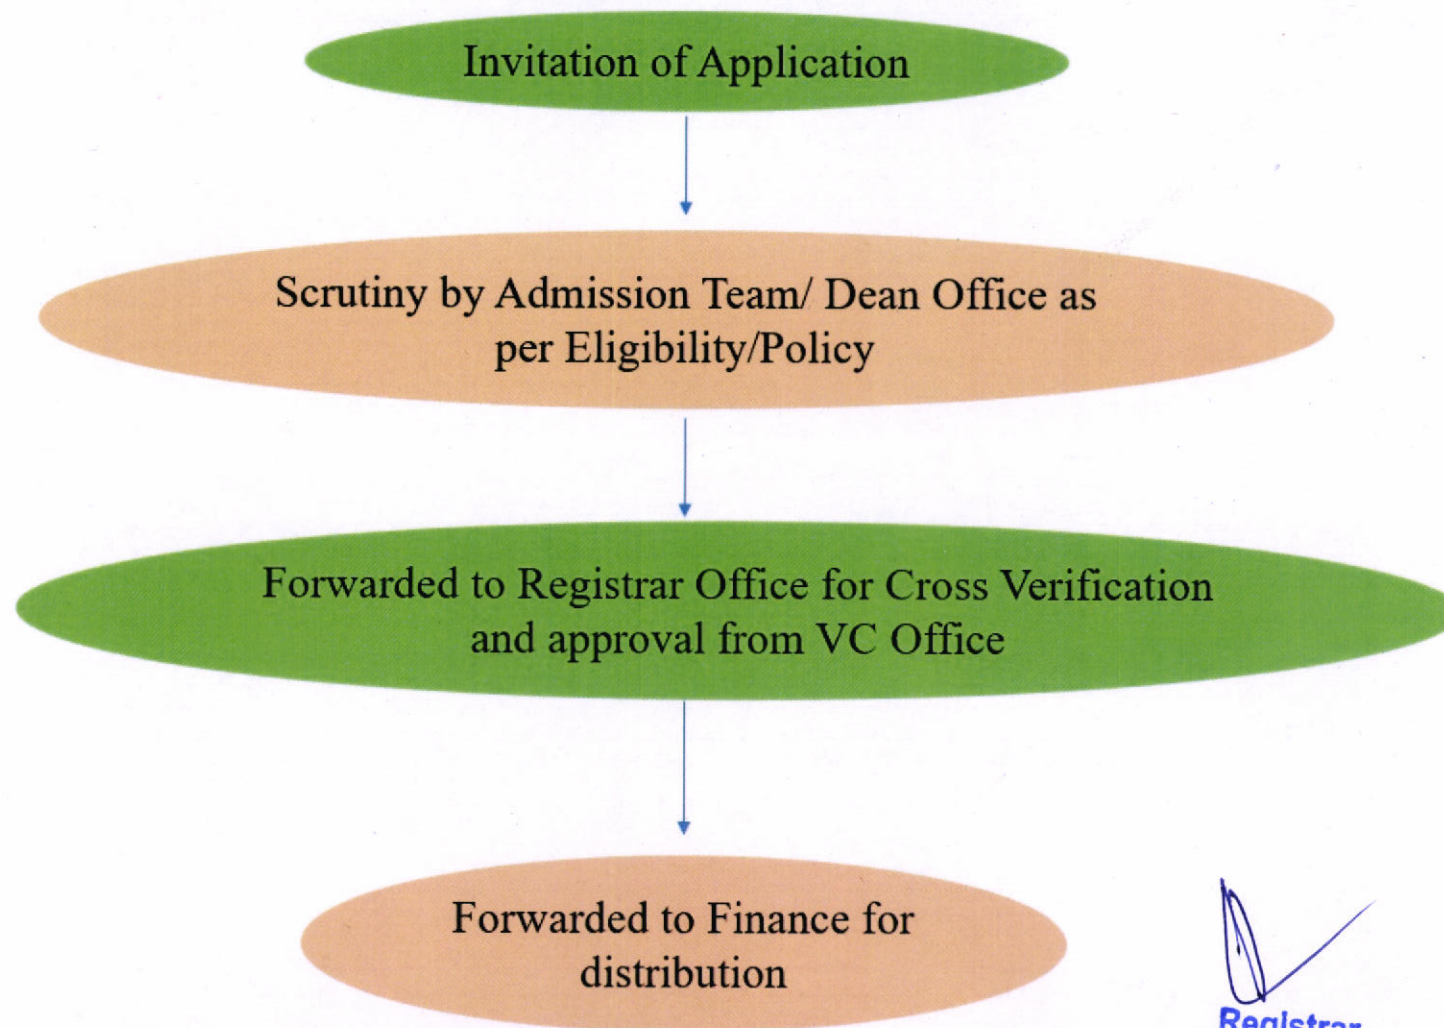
Invitation of Application

Scrutiny by Admission Team/ Dean Office as per Eligibility/Policy

Forwarded to Registrar Office for Cross Verification and approval from VC Office

Forwarded to Finance for distribution

Registrar